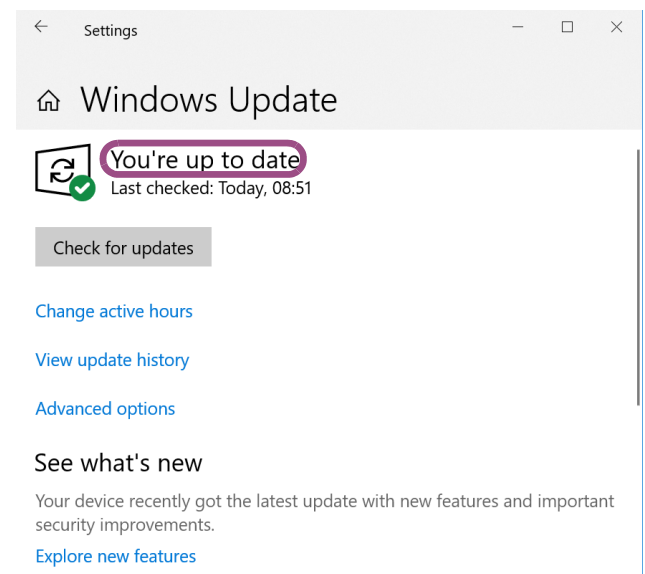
Settings

Windows Update

You're up to date
Last checked: Today, 08:51

Check for updates

Change active hours

View update history

Advanced options

See what's new

Your device recently got the latest update with new features and important security improvements.

Explore new features